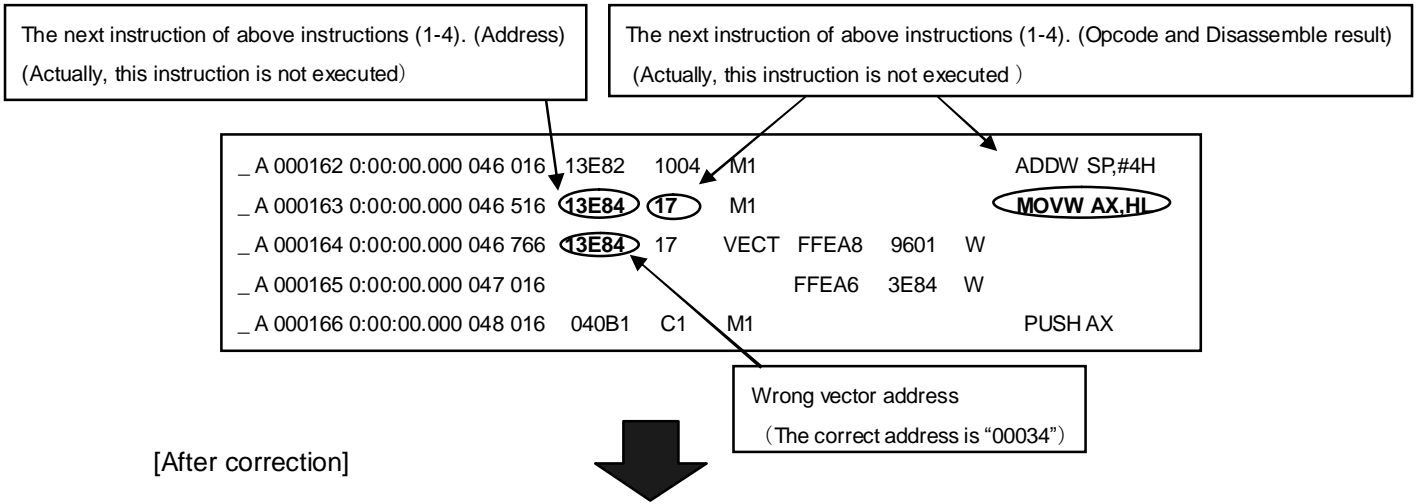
The next instruction of above instructions (1-4). (Address)
(Actually, this instruction is not executed)

The next instruction of above instructions (1-4). (Opcode and Disassemble result)
(Actually, this instruction is not executed)

| | | | | | | | |
|---|---|---|---|---|---|---|---|
| _ A 000162 0:00:00.000 046 016 | 13E82 | 1004 | M1 | | | | ADDW SP,#4H |
| _ A 000163 0:00:00.000 046 516 | 13E84 | 17 | M1 | | | | MOVW AX,HL |
| _ A 000164 0:00:00.000 046 766 | 13E84 | 17 | VECT | FFEA8 | 9601 | W | |
| _ A 000165 0:00:00.000 047 016 | | | | FFEA6 | 3E84 | W | |
| _ A 000166 0:00:00.000 048 016 | 040B1 | C1 | M1 | | | | PUSH AX |

Wrong vector address
(The correct address is "00034")

[After correction]